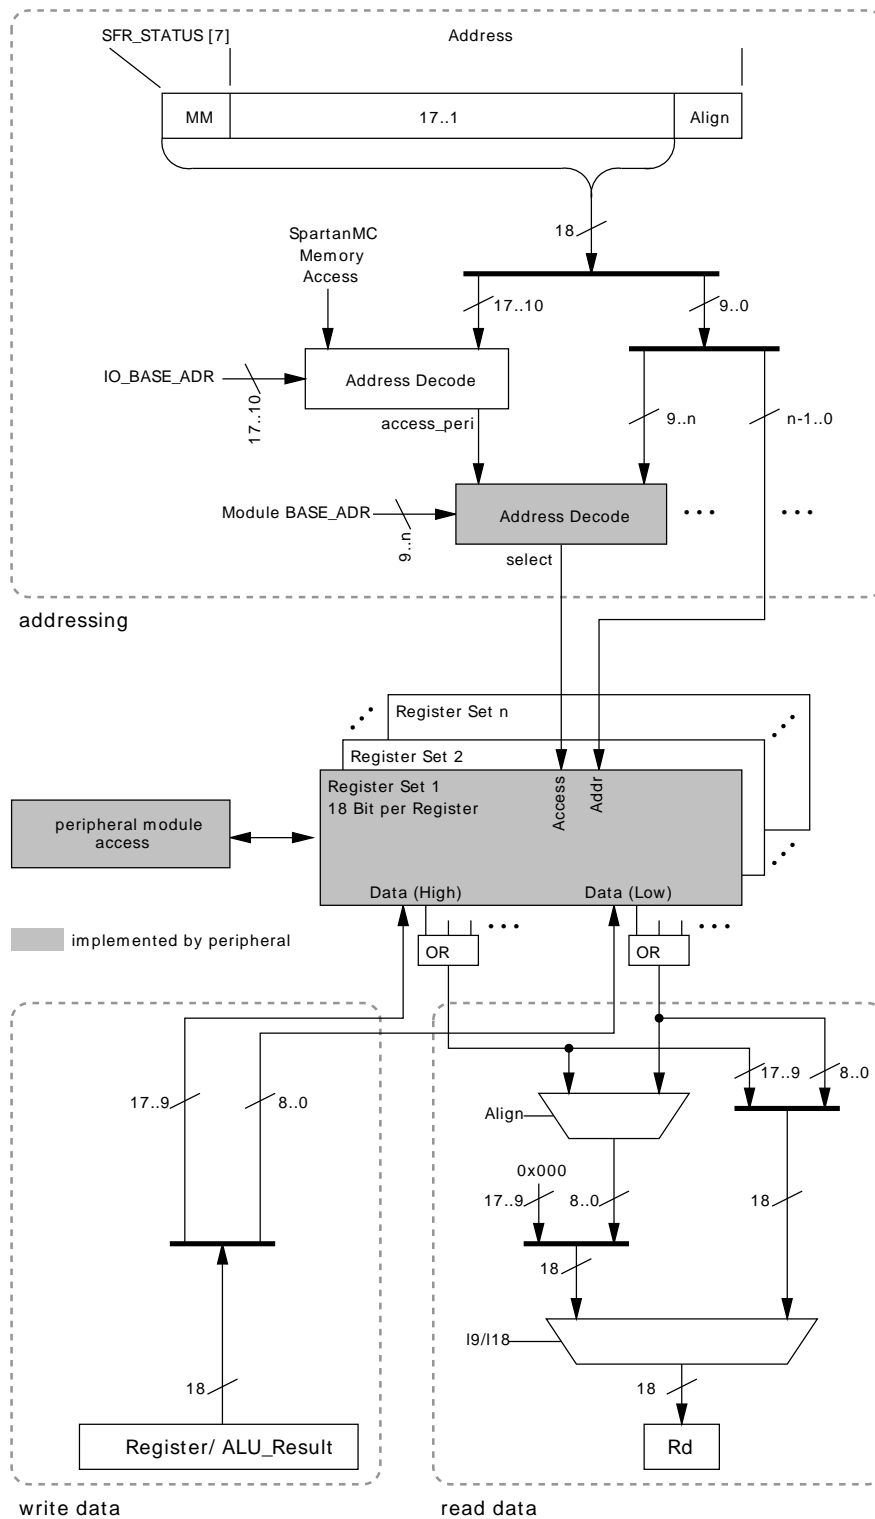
SFR_STATUS [7]
Address
MM
17..1
Align
18
SpartanMC Memory Access
17..10
9..0
IO_BASE_ADR
17..10
Address Decode
access_peri
9..n
n-1..0
Module BASE_ADR
9..n
Address Decode
select
...
...
addressing

Register Set n
Register Set 2
Register Set 1
18 Bit per Register
Access
Addr
peripheral module access
Data (High)
Data (Low)
implemented by peripheral
OR
OR
...
...
17..9
8..0
17..9
8..0
Align
0x000
17..9
8..0
18
18
l9/l18
18
18
Register/ ALU_Result
Rd
write data
read data